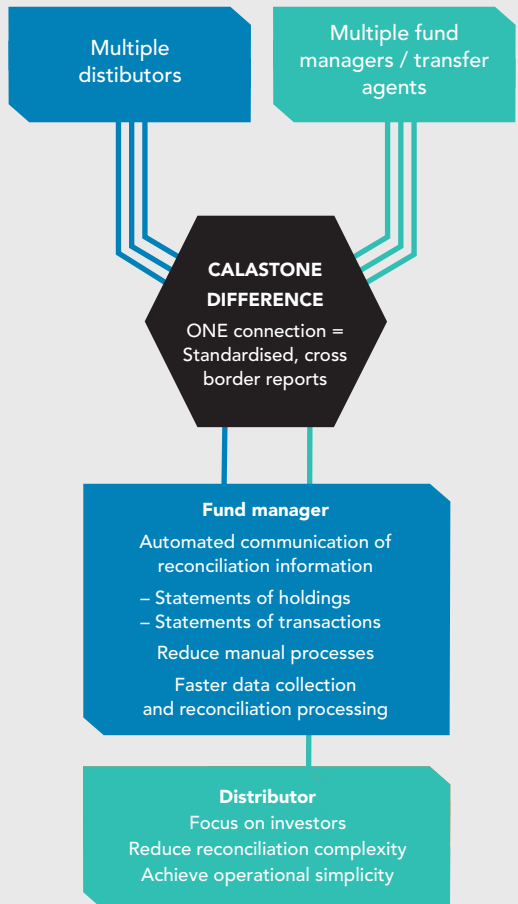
Multiple distibutors

Multiple fund managers / transfer agents

CALASTONE DIFFERENCE

ONE connection = Standardised, cross border reports

Fund manager

Automated communication of reconciliation information

– Statements of holdings
– Statements of transactions

Reduce manual processes

Faster data collection and reconciliation processing

Distributor

Focus on investors
Reduce reconciliation complexity
Achieve operational simplicity